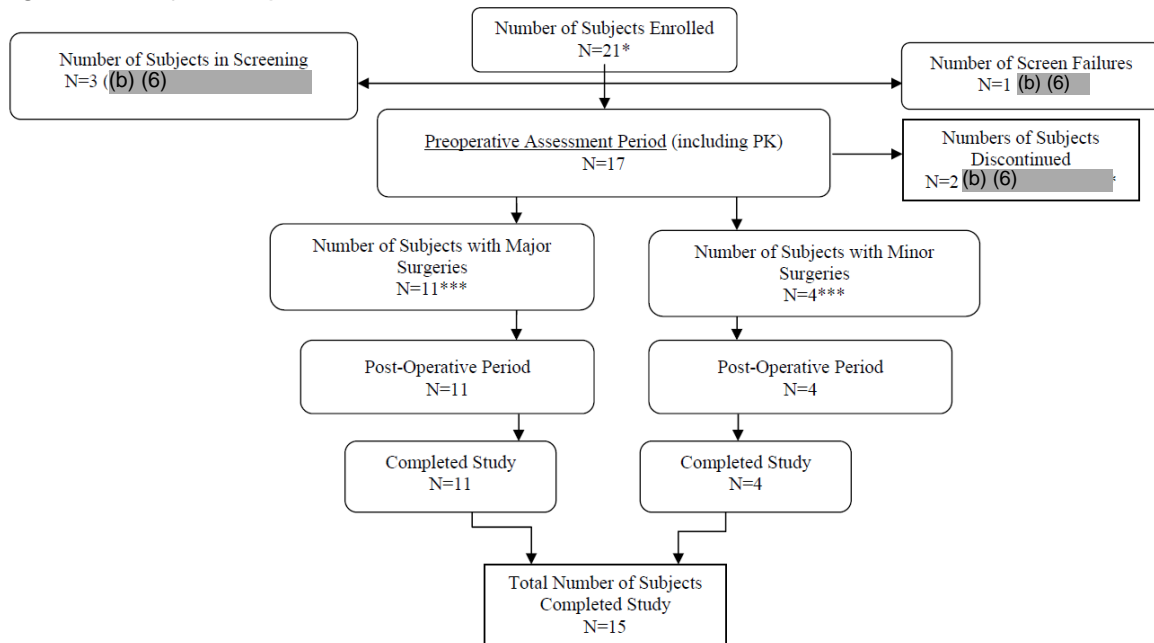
Number of Subjects Enrolled
N=21*

Number of Subjects in Screening
N=3 ((b) (6)

Number of Screen Failures
N=1 (b) (6)

Preoperative Assessment Period (including PK)
N=17

Numbers of Subjects Discontinued
N=2 (b) (6)

Number of Subjects with Major Surgeries
N=11***

Number of Subjects with Minor Surgeries
N=4***

Post-Operative Period
N=11

Post-Operative Period
N=4

Completed Study
N=11

Completed Study
N=4

Total Number of Subjects Completed Study
N=15